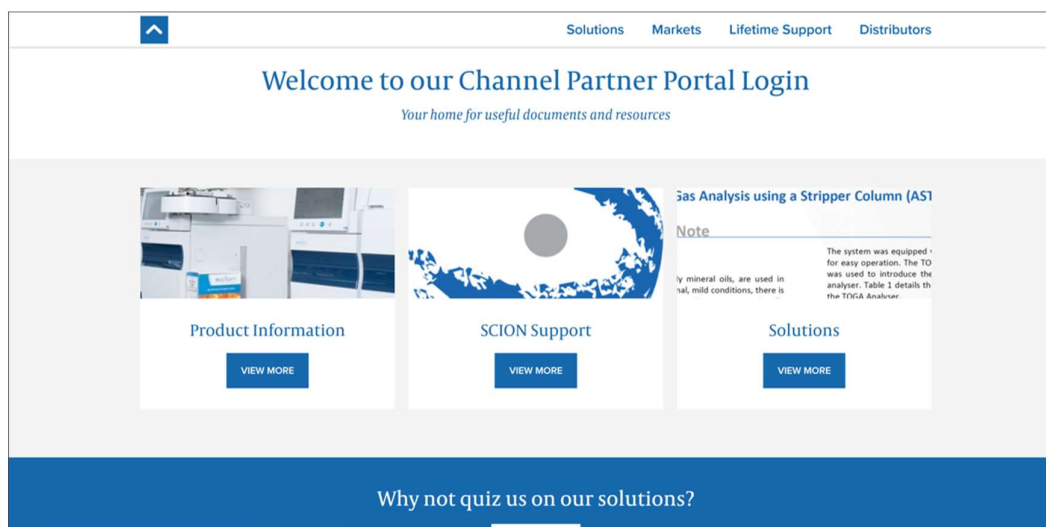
Solutions Markets Lifetime Support Distributors

Welcome to our Channel Partner Portal Login

Your home for useful documents and resources

Gas Analysis using a Stripper Column (AST

Note

ly mineral oils, are used in
nal, mild conditions, there is

The system was equipped
for easy operation. The TO
was used to introduce the
analyser. Table 1 details th
the TOGA Analyser.

Product Information

VIEW MORE

SCION Support

VIEW MORE

Solutions

VIEW MORE

Why not quiz us on our solutions?